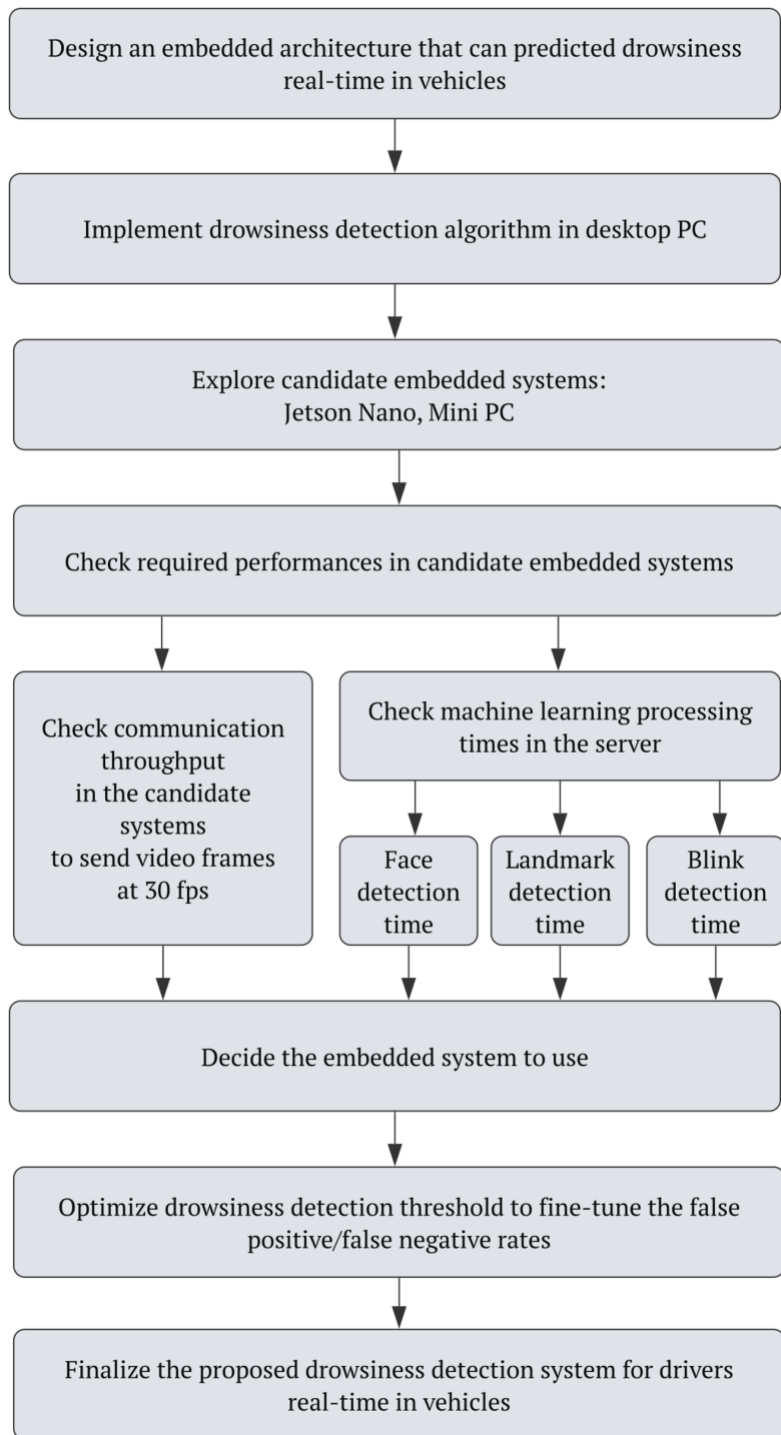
Design an embedded architecture that can predicted drowsiness real-time in vehicles

Implement drowsiness detection algorithm in desktop PC

Explore candidate embedded systems:
Jetson Nano, Mini PC

Check required performances in candidate embedded systems

Check communication throughput in the candidate systems to send video frames at 30 fps

Check machine learning processing times in the server

Face detection time

Landmark detection time

Blink detection time

Decide the embedded system to use

Optimize drowsiness detection threshold to fine-tune the false positive/false negative rates

Finalize the proposed drowsiness detection system for drivers real-time in vehicles